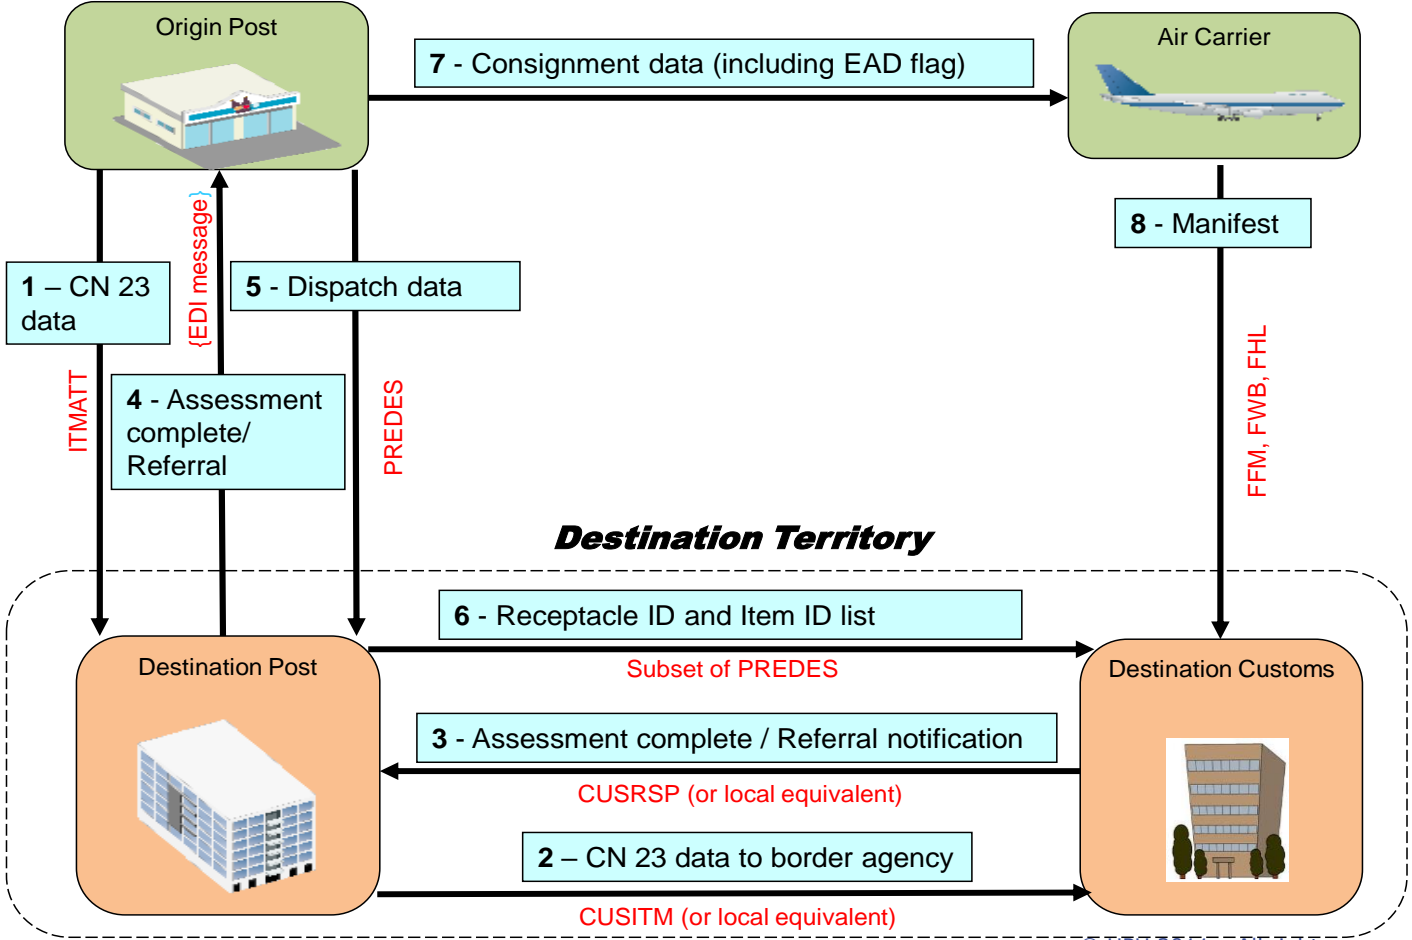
Origin Post

7 - Consignment data (including EAD flag)

Air Carrier

8 - Manifest

1 – CN 23 data

{EDI message}

5 - Dispatch data

ITMATT

4 - Assessment complete/ Referral

PREDES

FFM, FWB, FHL

Destination Territory

6 - Receptacle ID and Item ID list

Subset of PREDES

Destination Post

Destination Customs

3 - Assessment complete / Referral notification

CUSRSP (or local equivalent)

2 – CN 23 data to border agency

CUSITM (or local equivalent)